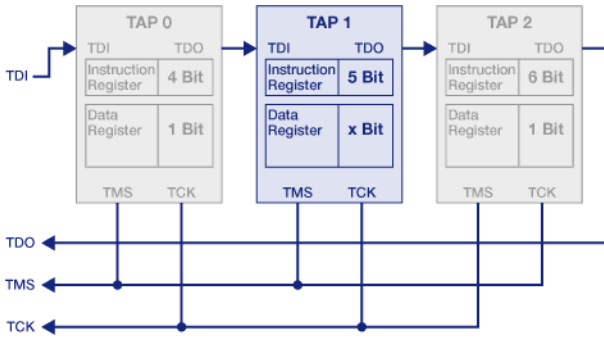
TAP 0

TDI TDO

Instruction Register 4 Bit

Data Register 1 Bit

TMS TCK

TAP 1

TDI TDO

Instruction Register 5 Bit

Data Register x Bit

TMS TCK

TAP 2

TDI TDO

Instruction Register 6 Bit

Data Register 1 Bit

TMS TCK

TDI

TDO

TMS

TCK